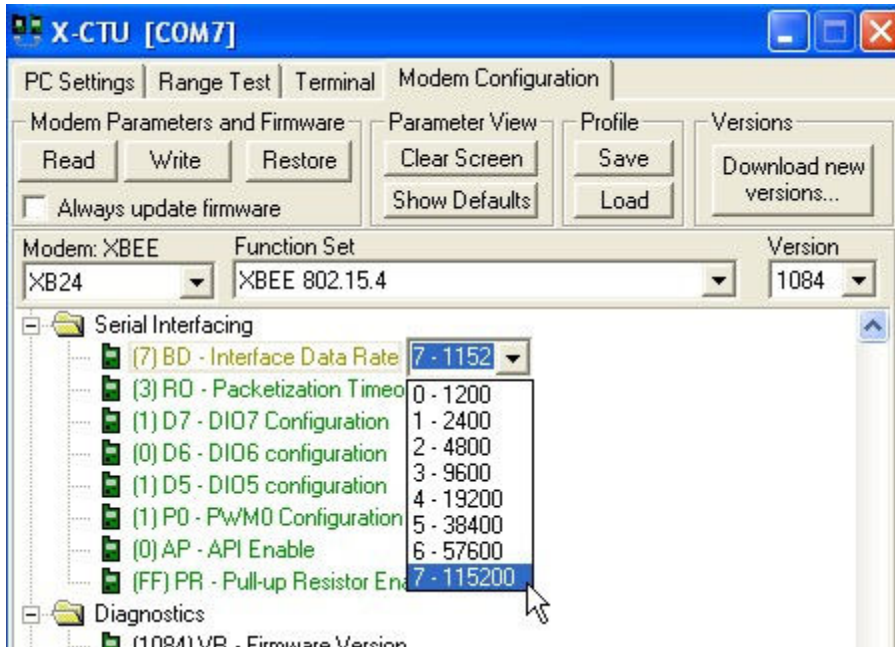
X-CTU [COM7]

PC Settings | Range Test | Terminal | Modem Configuration

Modem Parameters and Firmware
Read
Write
Restore
Always update firmware

Parameter View
Clear Screen
Show Defaults

Profile
Save
Load

Versions
Download new versions...

Modem: XBEE
XB24
Function Set
XBEE 802.15.4
Version
1084

Serial Interfacing
(7) BD - Interface Data Rate
7 - 1152
(3) RO - Packetization Timeo
(1) D7 - DIO7 Configuration
(0) D6 - DIO6 configuration
(1) D5 - DIO5 configuration
(1) P0 - PWM0 Configuration
(0) AP - API Enable
(FF) PR - Pull-up Resistor Ena

0 - 1200
1 - 2400
2 - 4800
3 - 9600
4 - 19200
5 - 38400
6 - 57600
7 - 115200

Diagnostics
(1084) VR - Firmware Version